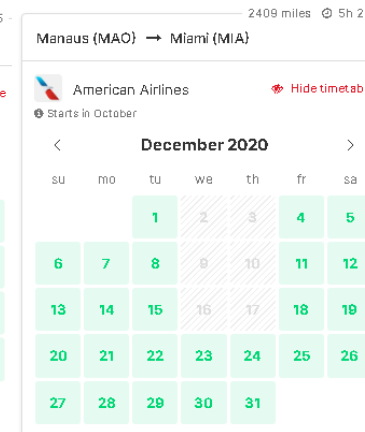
2409 miles 5h 2

Manaus (MAO) → Miami (MIA)

e

American Airlines

Hide timetab

Starts in October

December 2020

| su | mo | tu | we | th | fr | sa |
|---|---|---|---|---|---|---|
| | | 1 | 2 | 3 | 4 | 5 |
| 6 | 7 | 8 | 9 | 10 | 11 | 12 |
| 13 | 14 | 15 | 16 | 17 | 18 | 19 |
| 20 | 21 | 22 | 23 | 24 | 25 | 26 |
| 27 | 28 | 29 | 30 | 31 | | |